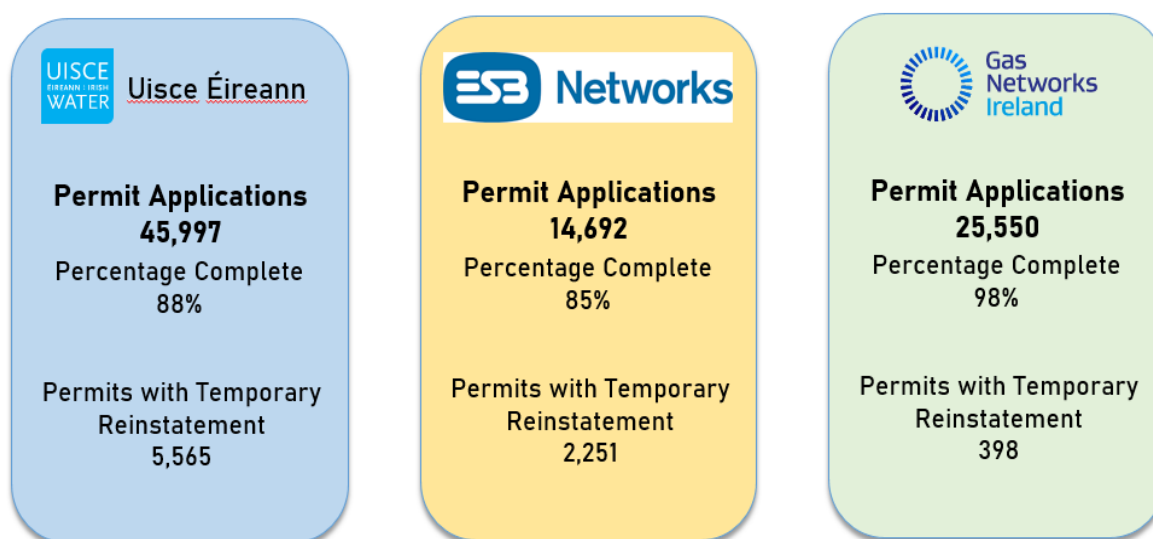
UISCE ÉIREANN | IRISH WATER

Uisce Éireann

Permit Applications
45,997
Percentage Complete
88%

Permits with Temporary Reinstatement
5,565

ESB Networks

Permit Applications
14,692
Percentage Complete
85%

Permits with Temporary Reinstatement
2,251

Gas Networks Ireland

Permit Applications
25,550
Percentage Complete
98%

Permits with Temporary Reinstatement
398